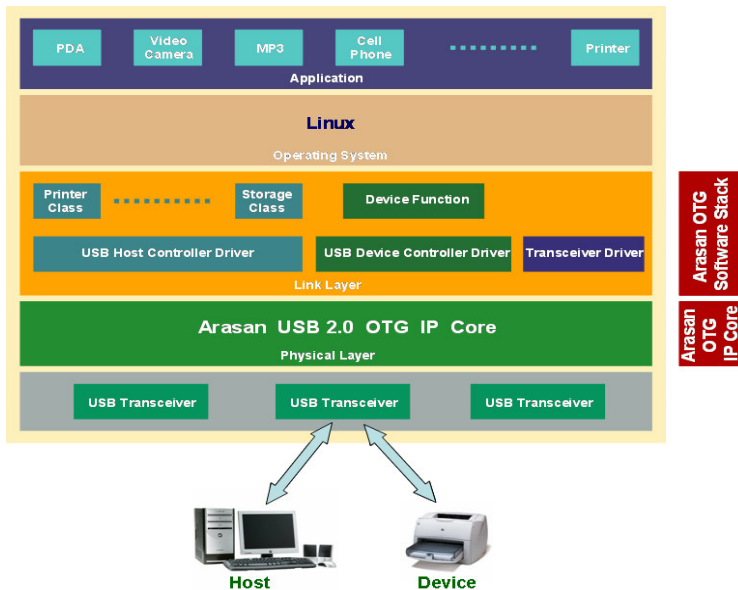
PDA
Video Camera
MP3
Cell Phone
Printer
Application

Linux
Operating System

Printer Class
Storage Class
Device Function
USB Host Controller Driver
USB Device Controller Driver
Transceiver Driver
Link Layer

Arasan USB 2.0 OTG IP Core
Physical Layer

USB Transceiver
USB Transceiver
USB Transceiver

Host
Device

Arasan OTG Software Stack
Arasan OTG IP Core